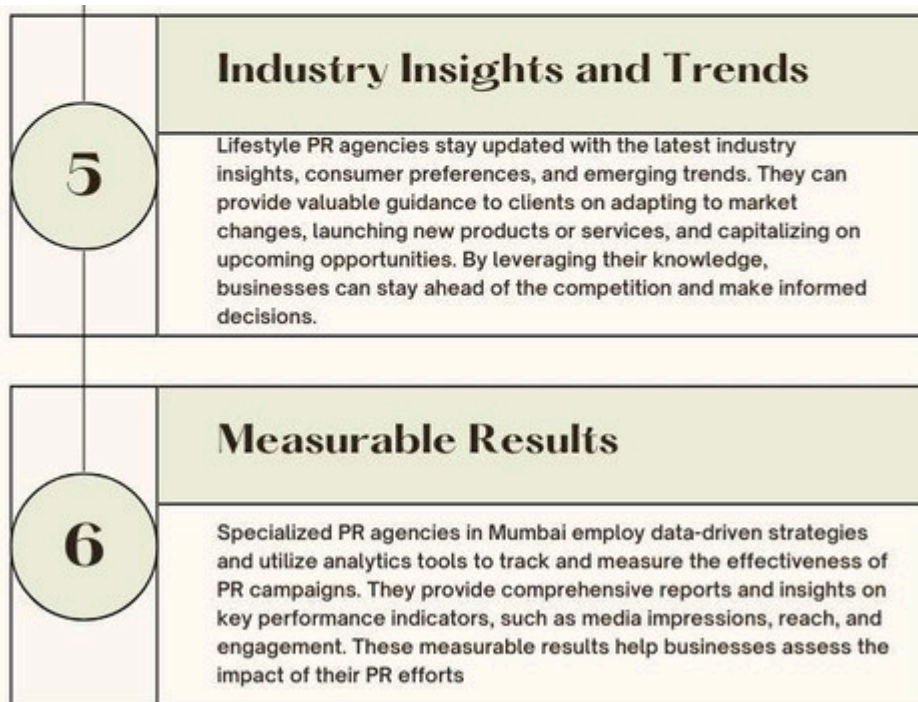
5

Industry Insights and Trends

Lifestyle PR agencies stay updated with the latest industry insights, consumer preferences, and emerging trends. They can provide valuable guidance to clients on adapting to market changes, launching new products or services, and capitalizing on upcoming opportunities. By leveraging their knowledge, businesses can stay ahead of the competition and make informed decisions.

6

Measurable Results

Specialized PR agencies in Mumbai employ data-driven strategies and utilize analytics tools to track and measure the effectiveness of PR campaigns. They provide comprehensive reports and insights on key performance indicators, such as media impressions, reach, and engagement. These measurable results help businesses assess the impact of their PR efforts